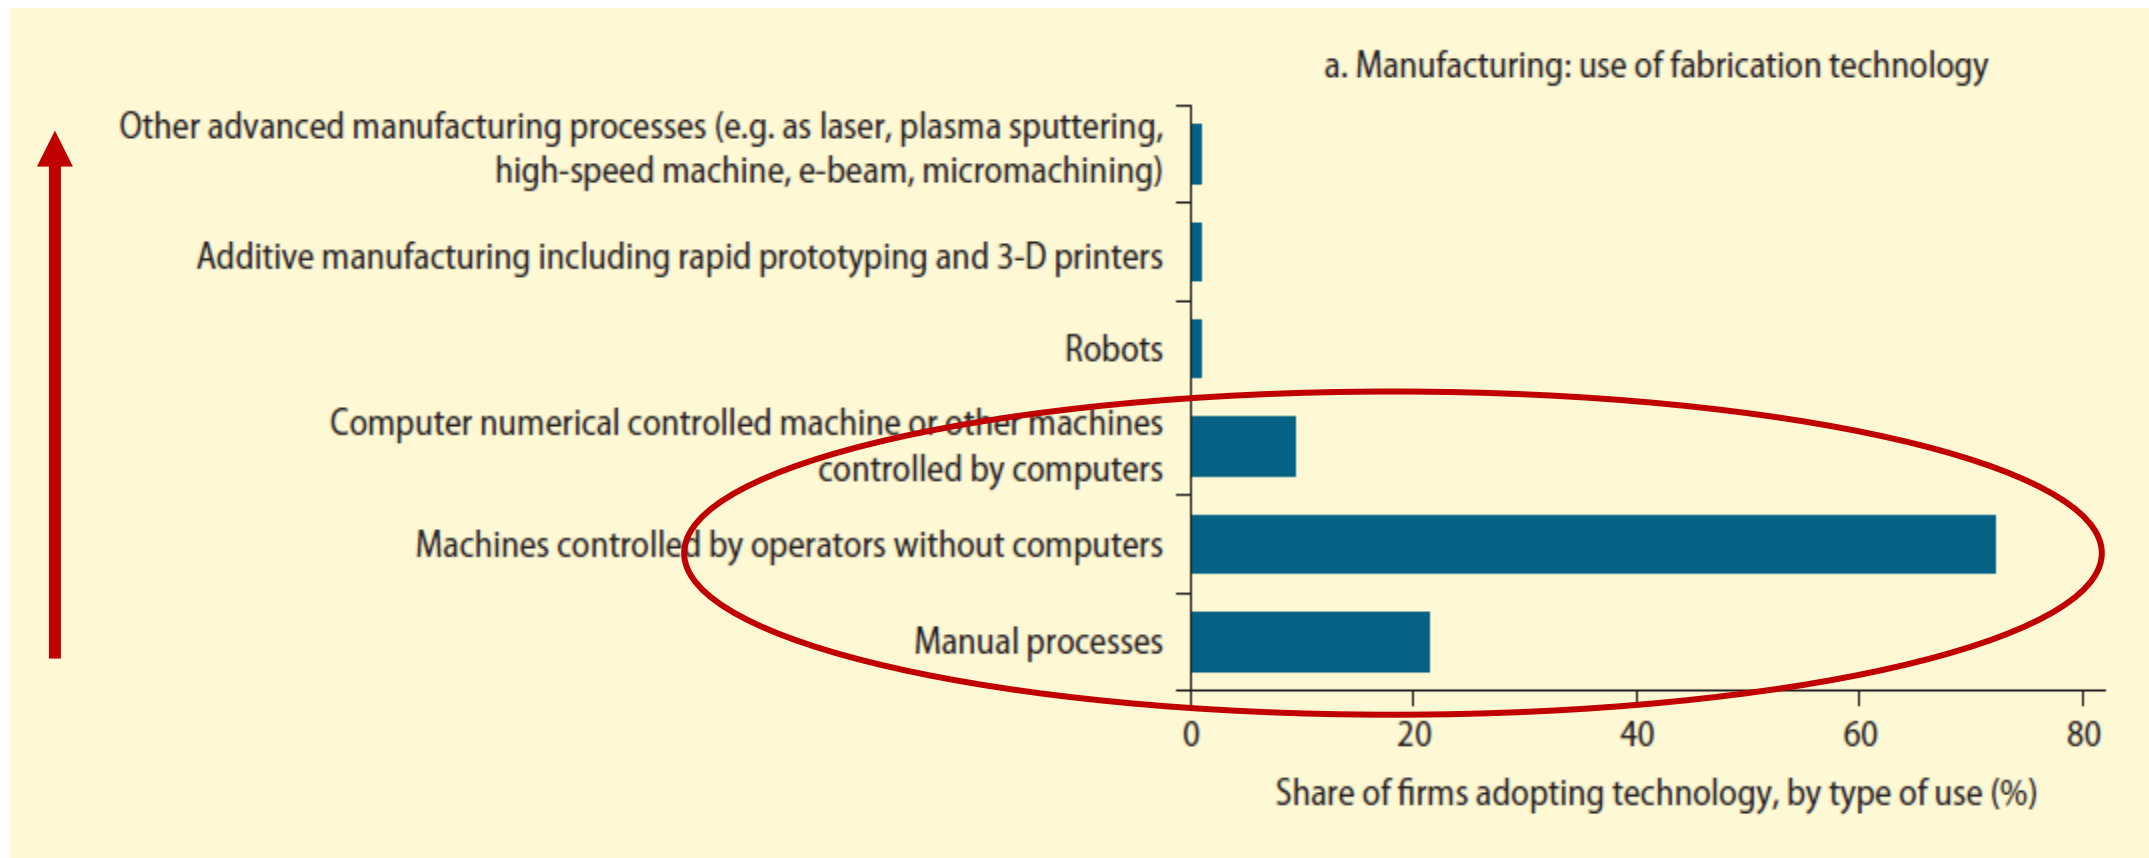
a. Manufacturing: use of fabrication technology

Other advanced manufacturing processes (e.g. as laser, plasma sputtering, high-speed machine, e-beam, micromachining)

Additive manufacturing including rapid prototyping and 3-D printers

Robots

Computer numerical controlled machine or other machines controlled by computers

Machines controlled by operators without computers

Manual processes

0 20 40 60 80

Share of firms adopting technology, by type of use (%)